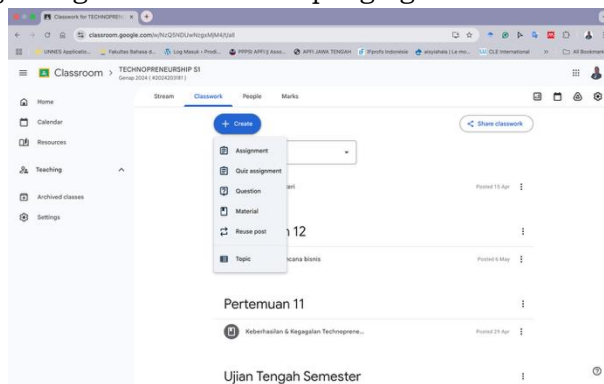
Classwork for TECHNOPRE ×

classroom.google.com/w/NzQ5NDUwNzgxMjM4/t/all

UNNES Applicatio... Fakultas Bahasa d... Log Masuk › Prodi... PPPSI APFI || Asso... APFI JAWA TENGAH IFprofs Indonesia ansyahala | Le mo... CLE International » All Bookmarks

Classroom > TECHNOPRENEURSHIP S1
Genap 2024 ( #2024203181 )

Stream Classwork People Marks

Home
Calendar
Resources
Teaching
Archived classes
Settings

+ Create

Share classwork

Assignment
Quiz assignment
Question
Material
Reuse post
Topic

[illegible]ari Posted 15 Apr

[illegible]n 12

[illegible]cana bisnis Posted 6 May

Pertemuan 11

Keberhasilan & Kegagalan Technoprene... Posted 29 Apr

Ujian Tengah Semester